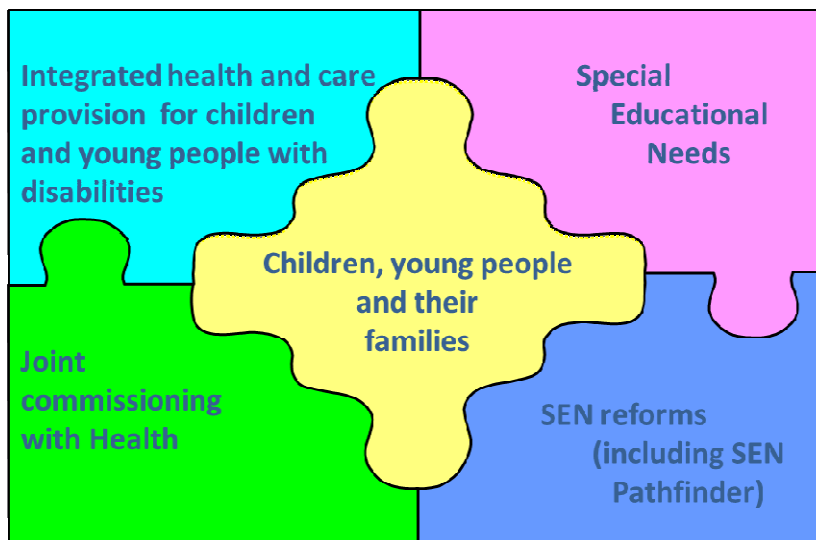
Integrated health and care provision for children and young people with disabilities

Special Educational Needs

Children, young people and their families

Joint commissioning with Health

SEN reforms (including SEN Pathfinder)